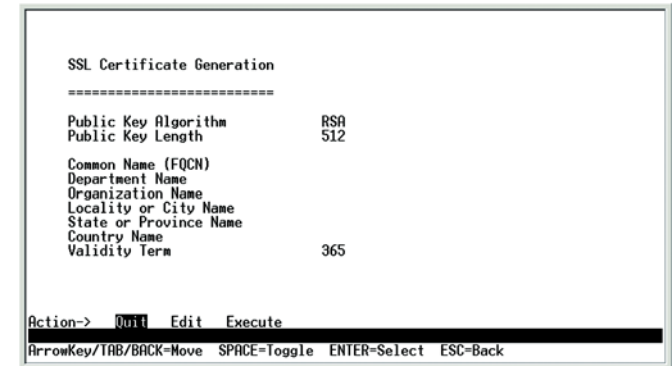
SSL Certificate Generation

=========================

| | |
|---|---|
| Public Key Algorithm | RSA |
| Public Key Length | 512 |
| Common Name (FQCN) | |
| Department Name | |
| Organization Name | |
| Locality or City Name | |
| State or Province Name | |
| Country Name | |
| Validity Term | 365 |

Action-> Quit Edit Execute

ArrowKey/TAB/BACK=Move SPACE=Toggle ENTER=Select ESC=Back